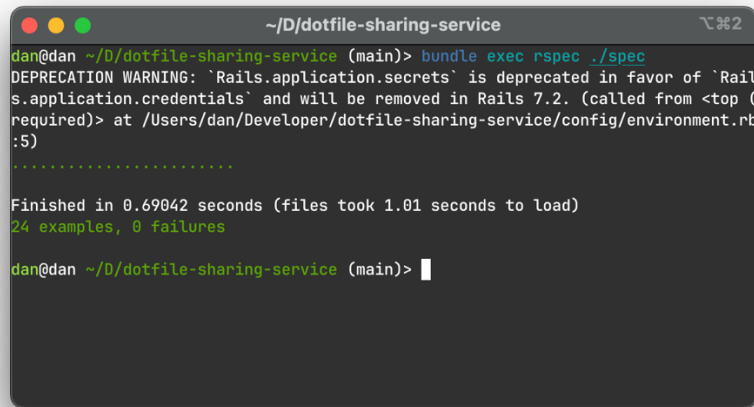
~/D/dotfile-sharing-service ⌥⌘2

dan@dan ~/D/dotfile-sharing-service (main)> bundle exec rspec ./spec
DEPRECATION WARNING: `Rails.application.secrets` is deprecated in favor of `Rails.application.credentials` and will be removed in Rails 7.2. (called from <top (required)> at /Users/dan/Developer/dotfile-sharing-service/config/environment.rb:5)
........................

Finished in 0.69042 seconds (files took 1.01 seconds to load)
24 examples, 0 failures

dan@dan ~/D/dotfile-sharing-service (main)>